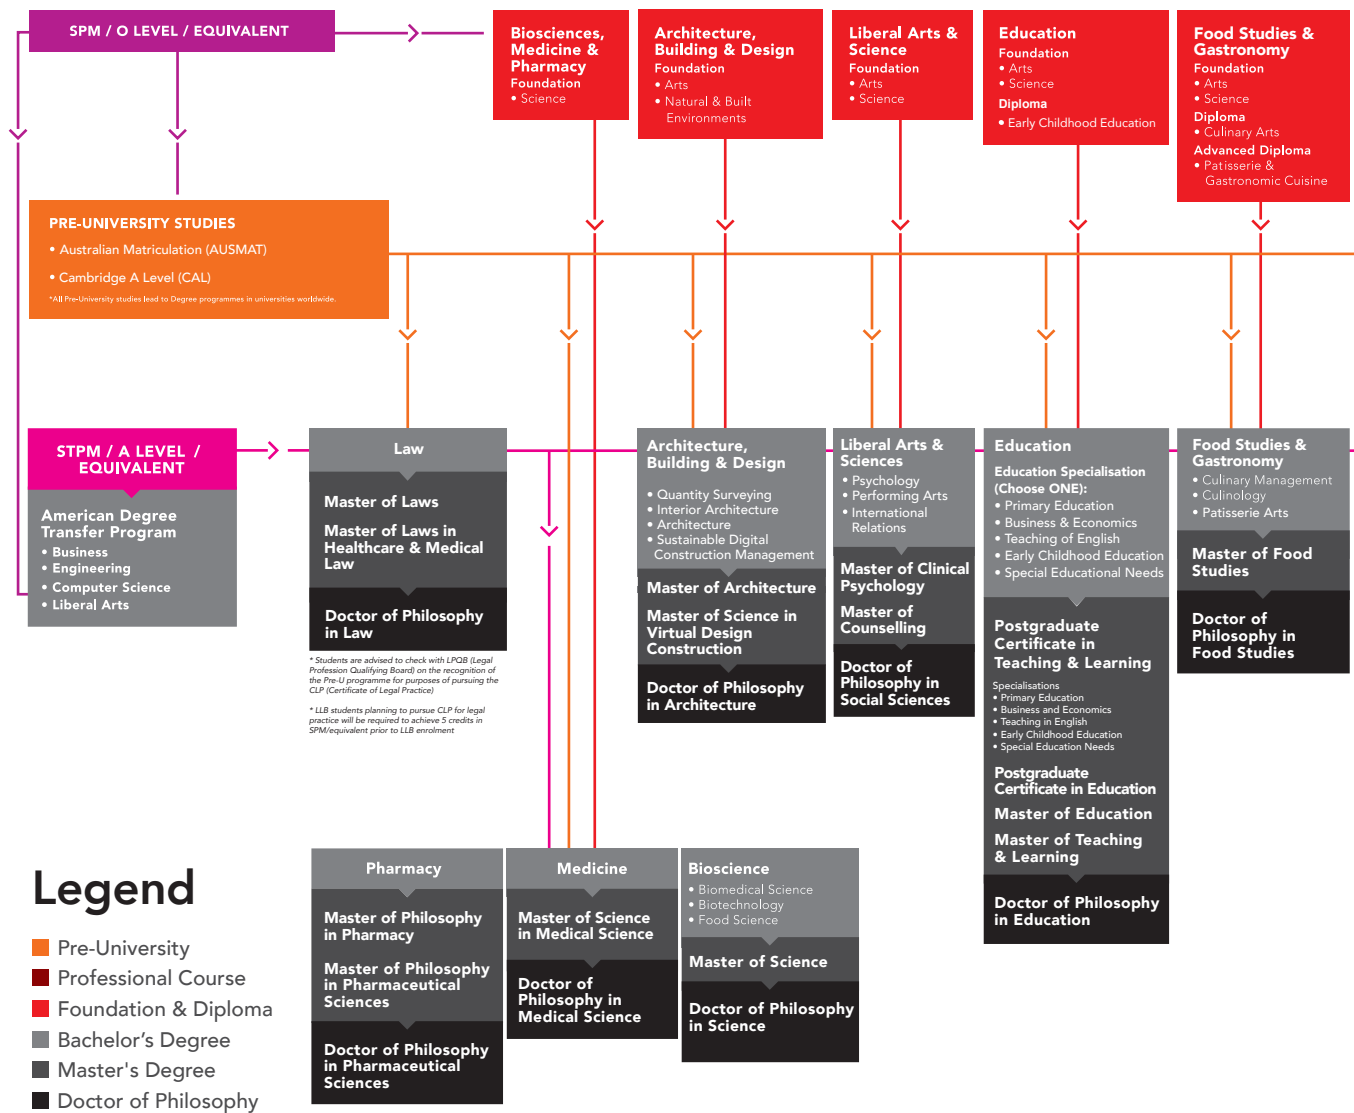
SPM / O LEVEL / EQUIVALENT

Biosciences, Medicine & Pharmacy
Foundation
• Science

Architecture, Building & Design
Foundation
• Arts
• Natural & Built Environments

Liberal Arts & Science
Foundation
• Arts
• Science

Education
Foundation
• Arts
• Science
Diploma
• Early Childhood Education

Food Studies & Gastronomy
Foundation
• Arts
• Science
Diploma
• Culinary Arts
Advanced Diploma
• Patisserie & Gastronomic Cuisine

PRE-UNIVERSITY STUDIES
• Australian Matriculation (AUSMAT)
• Cambridge A Level (CAL)
*All Pre-University studies lead to Degree programmes in universities worldwide.

STPM / A LEVEL / EQUIVALENT

American Degree Transfer Program
• Business
• Engineering
• Computer Science
• Liberal Arts

Law
Master of Laws
Master of Laws in Healthcare & Medical Law
Doctor of Philosophy in Law

* Students are advised to check with LPQB (Legal Profession Qualifying Board) on the recognition of the Pre-U programme for purposes of pursuing the CLP (Certificate of Legal Practice)

* LLB students planning to pursue CLP for legal practice will be required to achieve 5 credits in SPM/equivalent prior to LLB enrolment

Architecture, Building & Design
• Quantity Surveying
• Interior Architecture
• Architecture
• Sustainable Digital Construction Management
Master of Architecture
Master of Science in Virtual Design Construction
Doctor of Philosophy in Architecture

Liberal Arts & Sciences
• Psychology
• Performing Arts
• International Relations
Master of Clinical Psychology
Master of Counselling
Doctor of Philosophy in Social Sciences

Education
Education Specialisation (Choose ONE):
• Primary Education
• Business & Economics
• Teaching of English
• Early Childhood Education
• Special Educational Needs
Postgraduate Certificate in Teaching & Learning
Specialisations
• Primary Education
• Business and Economics
• Teaching in English
• Early Childhood Education
• Special Education Needs
Postgraduate Certificate in Education
Master of Education
Master of Teaching & Learning
Doctor of Philosophy in Education

Food Studies & Gastronomy
• Culinary Management
• Culinology
• Patisserie Arts
Master of Food Studies
Doctor of Philosophy in Food Studies

Pharmacy
Master of Philosophy in Pharmacy
Master of Philosophy in Pharmaceutical Sciences
Doctor of Philosophy in Pharmaceutical Sciences

Medicine
Master of Science in Medical Science
Doctor of Philosophy in Medical Science

Bioscience
• Biomedical Science
• Biotechnology
• Food Science
Master of Science
Doctor of Philosophy in Science

Legend
Pre-University
Professional Course
Foundation & Diploma
Bachelor’s Degree
Master's Degree
Doctor of Philosophy